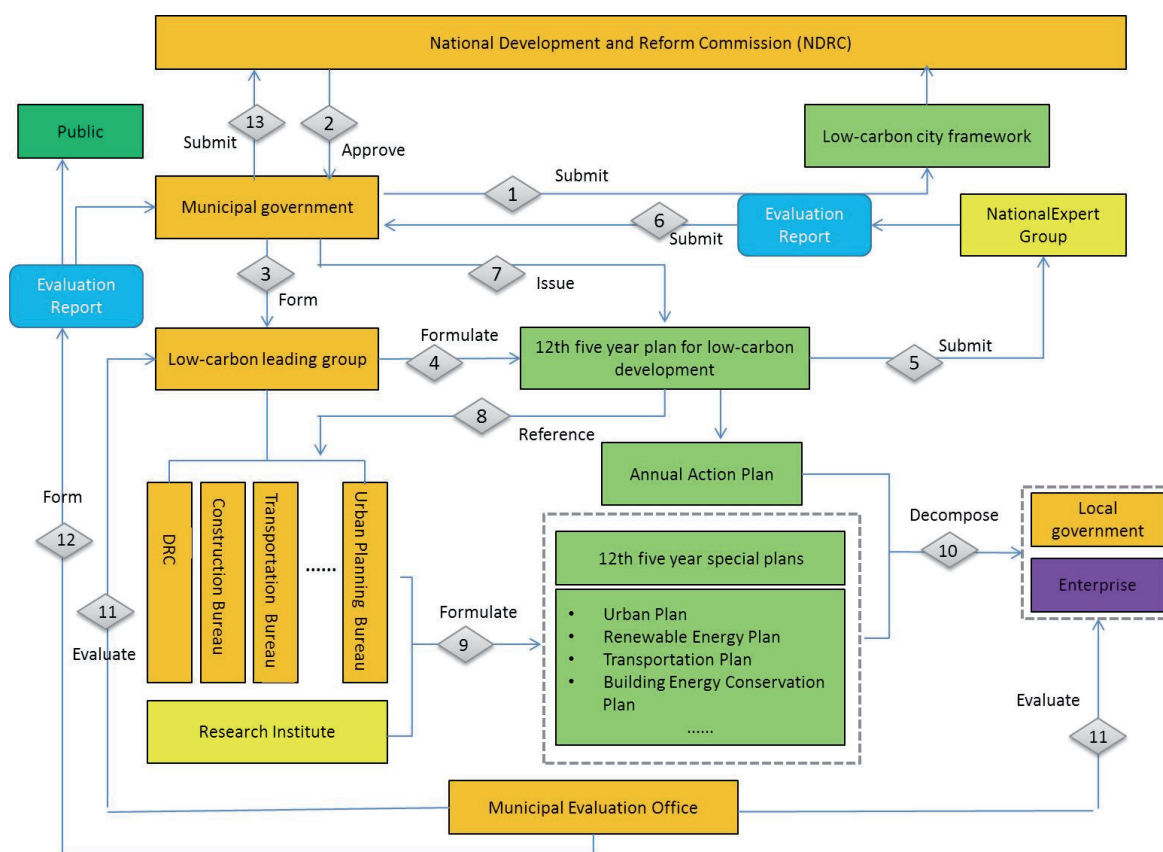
National Development and Reform Commission (NDRC)

Public

13
Submit

2
Approve

Low-carbon city framework

Municipal government

1
Submit

6
Submit

Evaluation Report

NationalExpert Group

Evaluation Report

3
Form

7
Issue

Low-carbon leading group

Formulate
4

12th five year plan for low-carbon development

5
Submit

8
Reference

Annual Action Plan

Form
12

DRC

Construction Bureau

Transportation Bureau

......

Urban Planning Bureau

11
Evaluate

Formulate
9

12th five year special plans

- Urban Plan
- Renewable Energy Plan
- Transportation Plan
- Building Energy Conservation Plan

......

Decompose
10

Local government

Enterprise

Research Institute

Evaluate
11

Municipal Evaluation Office